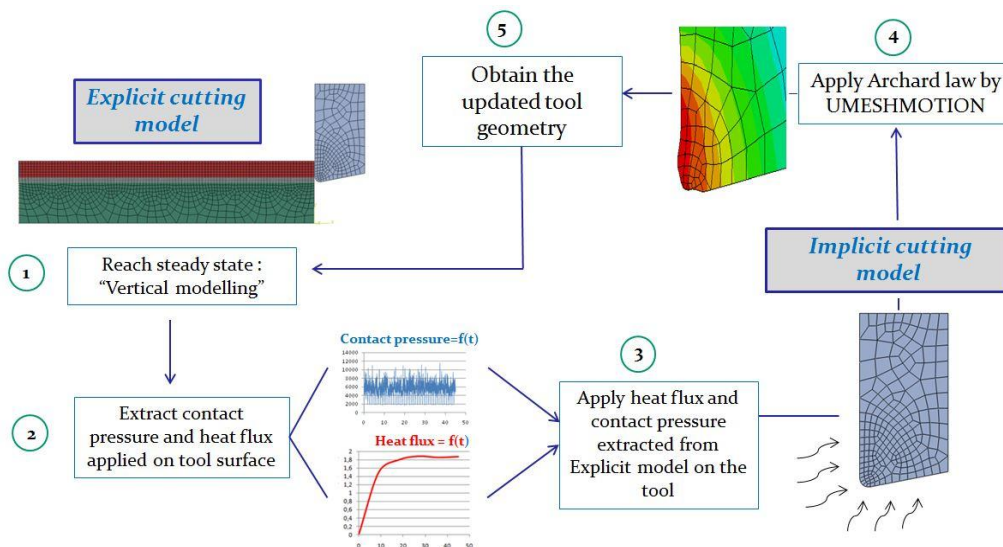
5

Obtain the updated tool geometry

4

Apply Archard law by UMESHMOTION

Explicit cutting model

1

Reach steady state : "Vertical modelling"

Implicit cutting model

2

Extract contact pressure and heat flux applied on tool surface

Contact pressure=f(t)

14000
12000
10000
8000
6000
4000
2000
0
0 10 20 30 40 50

Heat flux = f(t)

2
1,8
1,6
1,4
1,2
1
0,8
0,6
0,4
0,2
0
0 10 20 30 40 50

3

Apply heat flux and contact pressure extracted from Explicit model on the tool